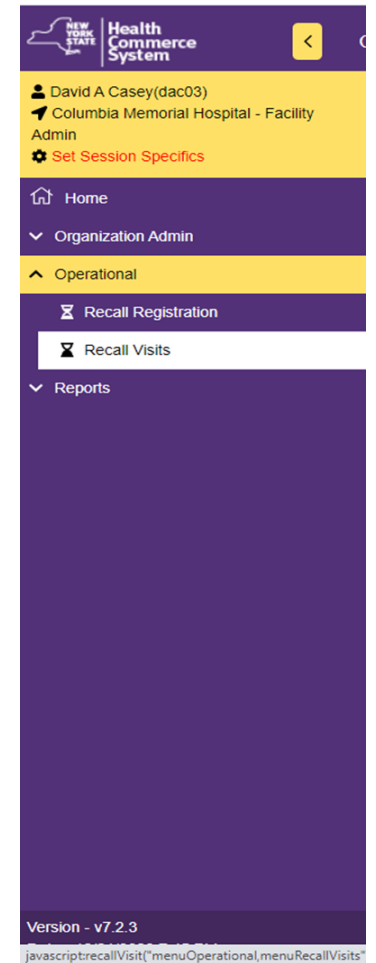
NEW YORK STATE Health Commerce System

<

C

David A Casey(dac03)
Columbia Memorial Hospital - Facility Admin
Set Session Specifics

Home
Organization Admin
Operational
Recall Registration
Recall Visits
Reports

Version - v7.2.3
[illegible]
javascript:recallVisit("menuOperational,menuRecallVisits"